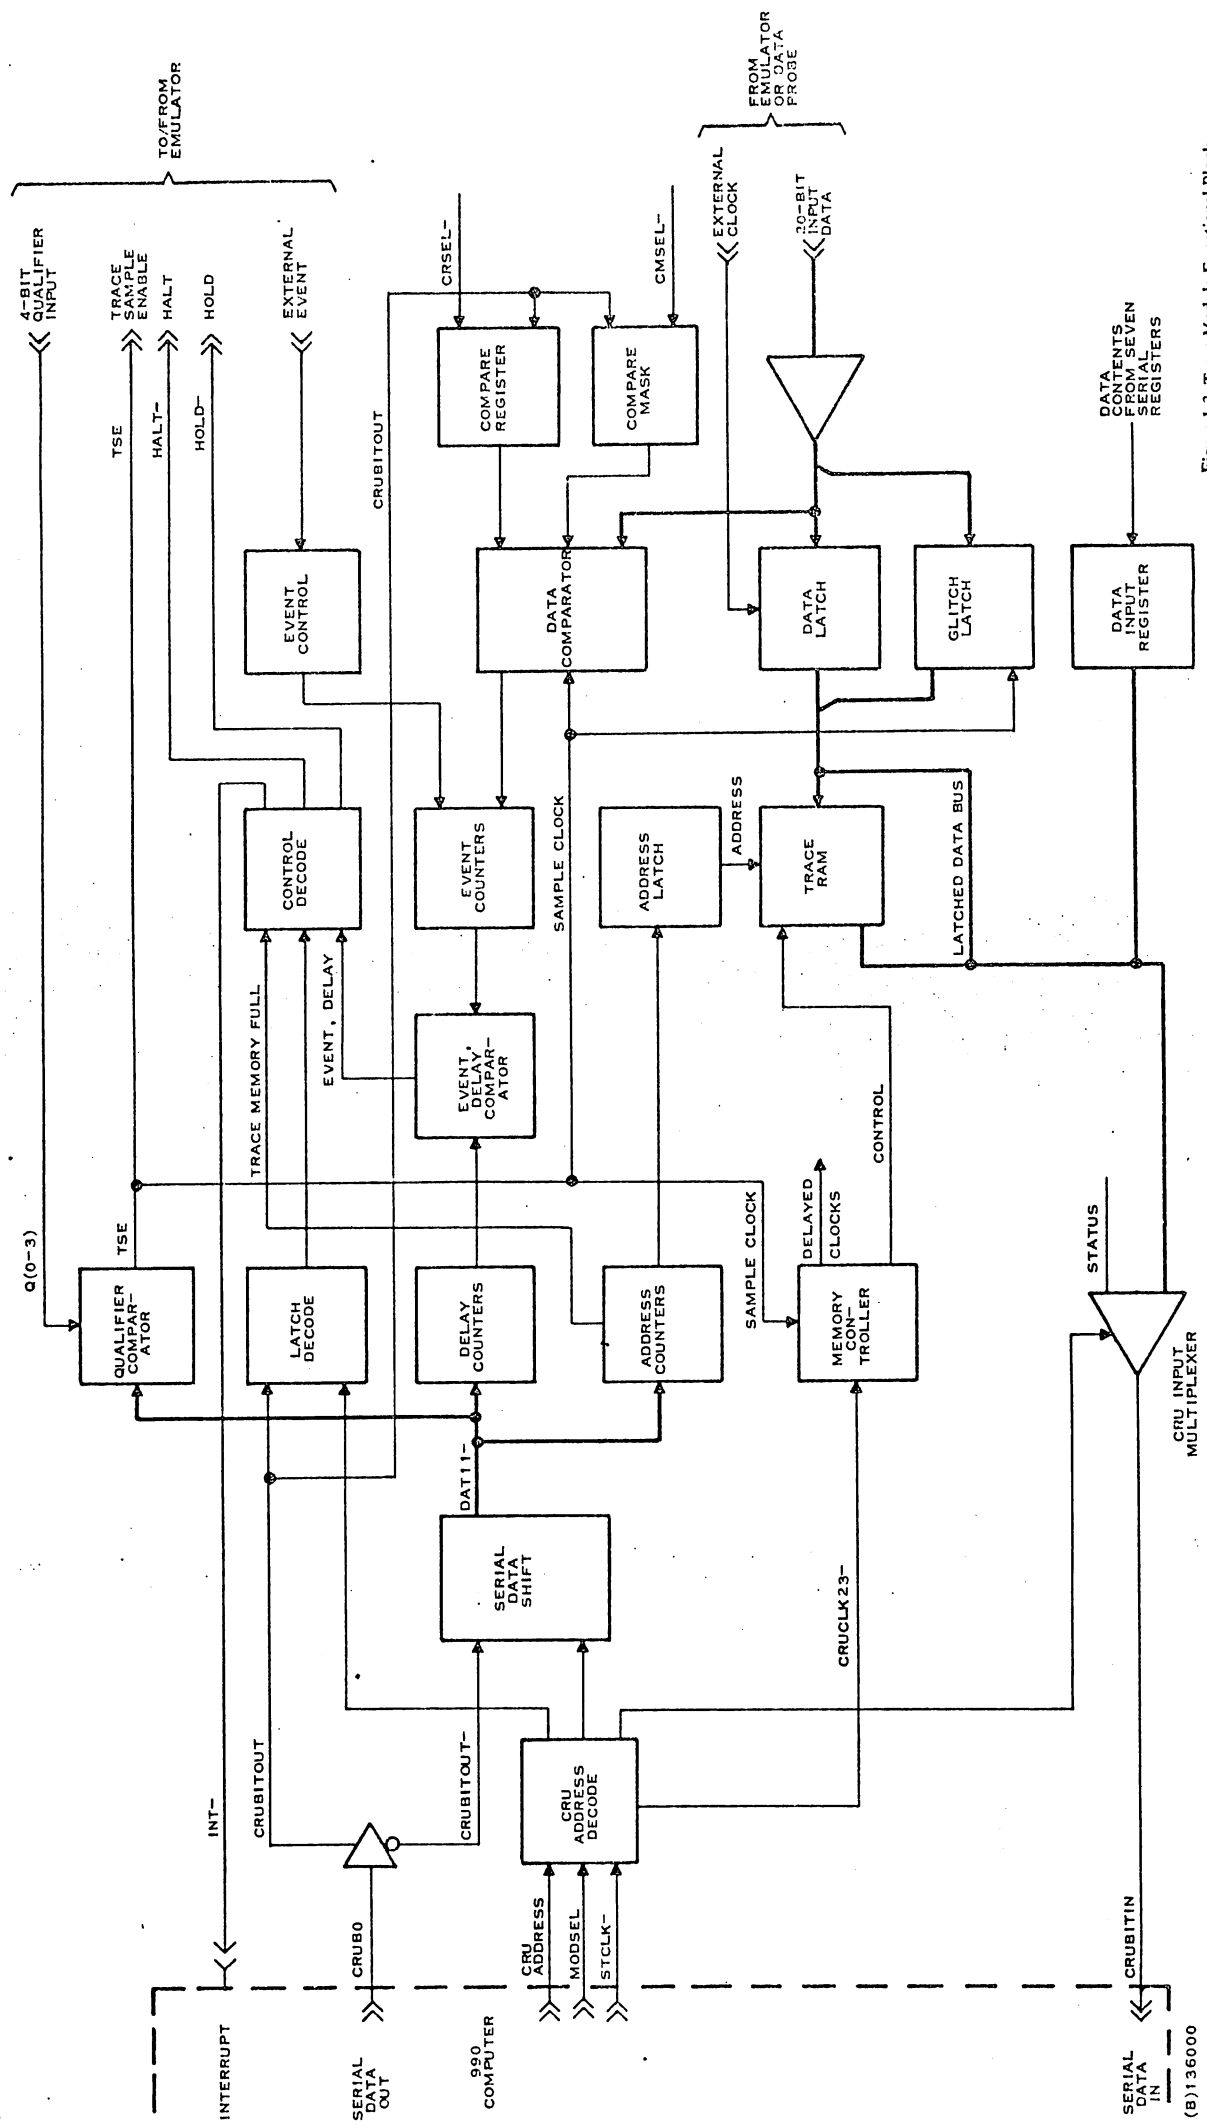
TO/FROM EMULATOR

FROM EMULATOR OR DATA PROBE

4-BIT QUALIFIER INPUT

TRACE SAMPLE ENABLE

HALT

HOLD

EXTERNAL EVENT

CRSEL-

CMSEL-

EXTERNAL CLOCK

20-BIT INPUT DATA

DATA CONTENTS FROM SEVEN SERIAL REGISTERS

TSE

HALT-

HOLD-

CRUBITOUT

COMPARE REGISTER

COMPARE MASK

EVENT CONTROL

DATA COMPARATOR

DATA LATCH

GLITCH LATCH

DATA INPUT REGISTER

CONTROL DECODE

EVENT COUNTERS

SAMPLE CLOCK

ADDRESS LATCH

ADDRESS

TRACE RAM

LATCHED DATA BUS

TRACE MEMORY FULL

EVENT, DELAY

EVENT, DELAY COMPARATOR

CONTROL

Q(0-3)

TSE

QUALIFIER COMPARATOR

LATCH DECODE

DELAY COUNTERS

ADDRESS COUNTERS

SAMPLE CLOCK

DELAYED CLOCKS

MEMORY CONTROLLER

STATUS

CRU INPUT MULTIPLEXER

DAT11-

SERIAL DATA SHIFT

CRUCLK23-

INT-

CRUBITOUT

CRUBITOUT-

CRU ADDRESS DECODE

CRUBO

CRU ADDRESS

MODSEL

STCLK-

CRUBITIN

INTERRUPT

SERIAL DATA OUT

990 COMPUTER

SERIAL DATA IN

(B)136000